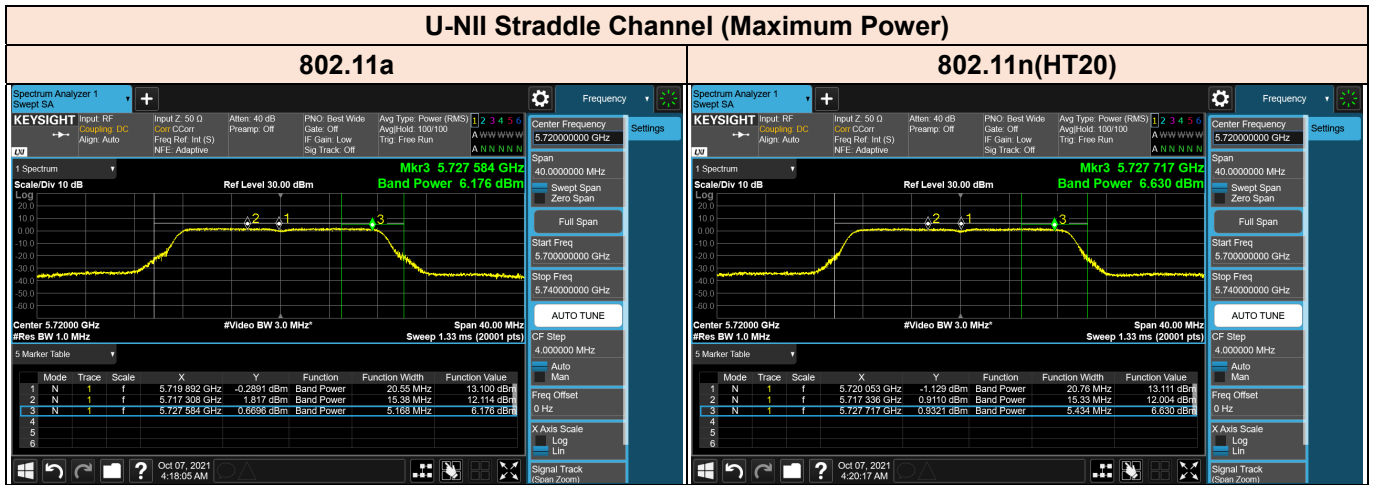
U-NII Straddle Channel (Maximum Power)

| 802.11a | 802.11n(HT20) |
|---|---|

Spectrum Analyzer 1
Swept SA

Frequency

KEYSIGHT Input: RF Coupling: DC Align: Auto
Input Z: 50 Ω Corr CCorr Freq Ref: Int (S) NFE: Adaptive
Atten: 40 dB Preamp: Off
PNO: Best Wide Gate: Off IF Gain: Low Sig Track: Off
Avg Type: Power (RMS) Avg|Hold: 100/100 Trig: Free Run
1 2 3 4 5 6
A WWWWW
A NNNNN

Center Frequency
5.720000000 GHz
Settings

1 Spectrum
Mkr3 5.727 584 GHz
Band Power 6.176 dBm
Scale/Div 10 dB
Ref Level 30.00 dBm
Log
20.0
10.0
0.00
-10.0
-20.0
-30.0
-40.0
-50.0
-60.0
-70.0
2 1 3
Center 5.72000 GHz
#Res BW 1.0 MHz
#Video BW 3.0 MHz*
Span 40.00 MHz
Sweep 1.33 ms (20001 pts)

Span
40.0000000 MHz
Swept Span
Zero Span
Full Span
Start Freq
5.700000000 GHz
Stop Freq
5.740000000 GHz
AUTO TUNE
CF Step
4.000000 MHz
Auto
Man
Freq Offset
0 Hz
X Axis Scale
Log
Lin
Signal Track
(Span Zoom)

5 Marker Table

| | Mode | Trace | Scale | X | Y | Function | Function Width | Function Value |
|---|---|---|---|---|---|---|---|---|
| 1 | N | 1 | f | 5.719 892 GHz | -0.2891 dBm | Band Power | 20.55 MHz | 13.100 dBm |
| 2 | N | 1 | f | 5.717 308 GHz | 1.817 dBm | Band Power | 15.38 MHz | 12.114 dBm |
| 3 | N | 1 | f | 5.727 584 GHz | 0.6696 dBm | Band Power | 5.168 MHz | 6.176 dBm |
| 4 | | | | | | | | |
| 5 | | | | | | | | |
| 6 | | | | | | | | |

Oct 07, 2021
4:18:05 AM

Spectrum Analyzer 1
Swept SA

Frequency

KEYSIGHT Input: RF Coupling: DC Align: Auto
Input Z: 50 Ω Corr CCorr Freq Ref: Int (S) NFE: Adaptive
Atten: 40 dB Preamp: Off
PNO: Best Wide Gate: Off IF Gain: Low Sig Track: Off
Avg Type: Power (RMS) Avg|Hold: 100/100 Trig: Free Run
1 2 3 4 5 6
A WWWWW
A NNNNN

Center Frequency
5.720000000 GHz
Settings

1 Spectrum
Mkr3 5.727 717 GHz
Band Power 6.630 dBm
Scale/Div 10 dB
Ref Level 30.00 dBm
Log
20.0
10.0
0.00
-10.0
-20.0
-30.0
-40.0
-50.0
-60.0
-70.0
2 1 3
Center 5.72000 GHz
#Res BW 1.0 MHz
#Video BW 3.0 MHz*
Span 40.00 MHz
Sweep 1.33 ms (20001 pts)

Span
40.0000000 MHz
Swept Span
Zero Span
Full Span
Start Freq
5.700000000 GHz
Stop Freq
5.740000000 GHz
AUTO TUNE
CF Step
4.000000 MHz
Auto
Man
Freq Offset
0 Hz
X Axis Scale
Log
Lin
Signal Track
(Span Zoom)

5 Marker Table

| | Mode | Trace | Scale | X | Y | Function | Function Width | Function Value |
|---|---|---|---|---|---|---|---|---|
| 1 | N | 1 | f | 5.720 053 GHz | -1.129 dBm | Band Power | 20.76 MHz | 13.111 dBm |
| 2 | N | 1 | f | 5.717 336 GHz | 0.9110 dBm | Band Power | 15.33 MHz | 12.004 dBm |
| 3 | N | 1 | f | 5.727 717 GHz | 0.9321 dBm | Band Power | 5.434 MHz | 6.630 dBm |
| 4 | | | | | | | | |
| 5 | | | | | | | | |
| 6 | | | | | | | | |

Oct 07, 2021
4:20:17 AM